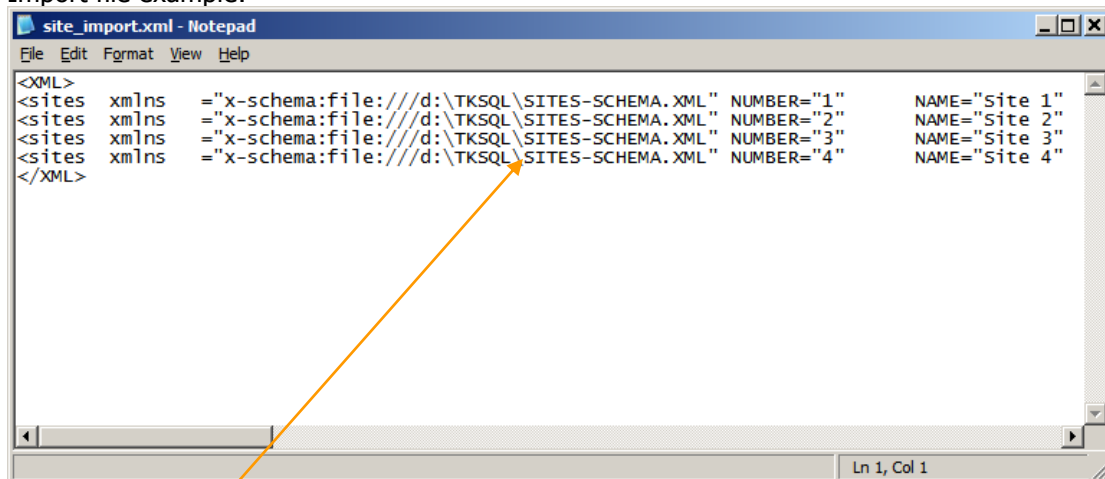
Import file example:

site_import.xml - Notepad

File Edit Format View Help

<XML>
<sites xmlns ="x-schema:file:///d:\TKSQL\SITES-SCHEMA.XML" NUMBER="1" NAME="Site 1"
<sites xmlns ="x-schema:file:///d:\TKSQL\SITES-SCHEMA.XML" NUMBER="2" NAME="Site 2"
<sites xmlns ="x-schema:file:///d:\TKSQL\SITES-SCHEMA.XML" NUMBER="3" NAME="Site 3"
<sites xmlns ="x-schema:file:///d:\TKSQL\SITES-SCHEMA.XML" NUMBER="4" NAME="Site 4"
</XML>

Ln 1, Col 1